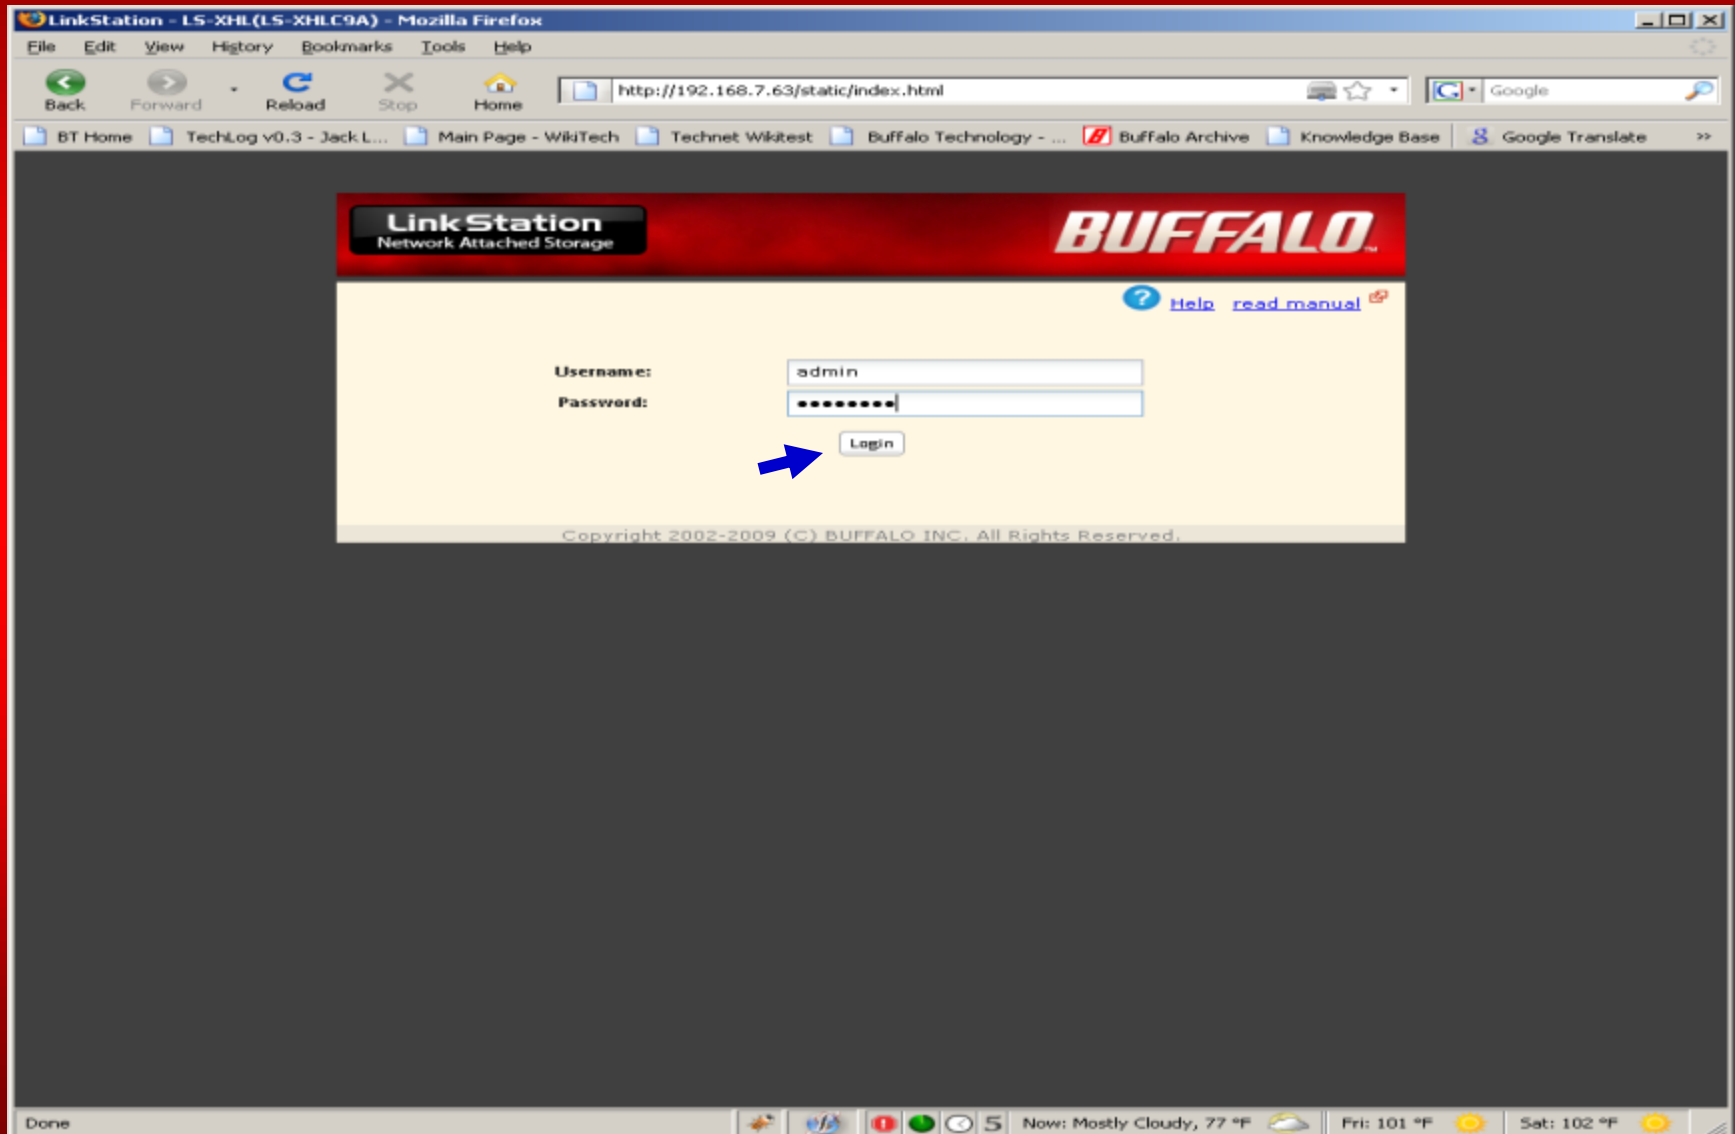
LinkStation - LS-XHL(LS-XHLC9A) - Mozilla Firefox

File Edit View History Bookmarks Tools Help

Back Forward Reload Stop Home

http://192.168.7.63/static/index.html

Google

BT Home TechLog v0.3 - Jack L... Main Page - WikiTech Technet Wikitest Buffalo Technology - ... Buffalo Archive Knowledge Base Google Translate »

LinkStation
Network Attached Storage

BUFFALO

Help read manual

Username: admin
Password: •••••••••

Login

Copyright 2002-2009 (C) BUFFALO INC. All Rights Reserved.

Done

5 Now: Mostly Cloudy, 77 °F Fri: 101 °F Sat: 102 °F